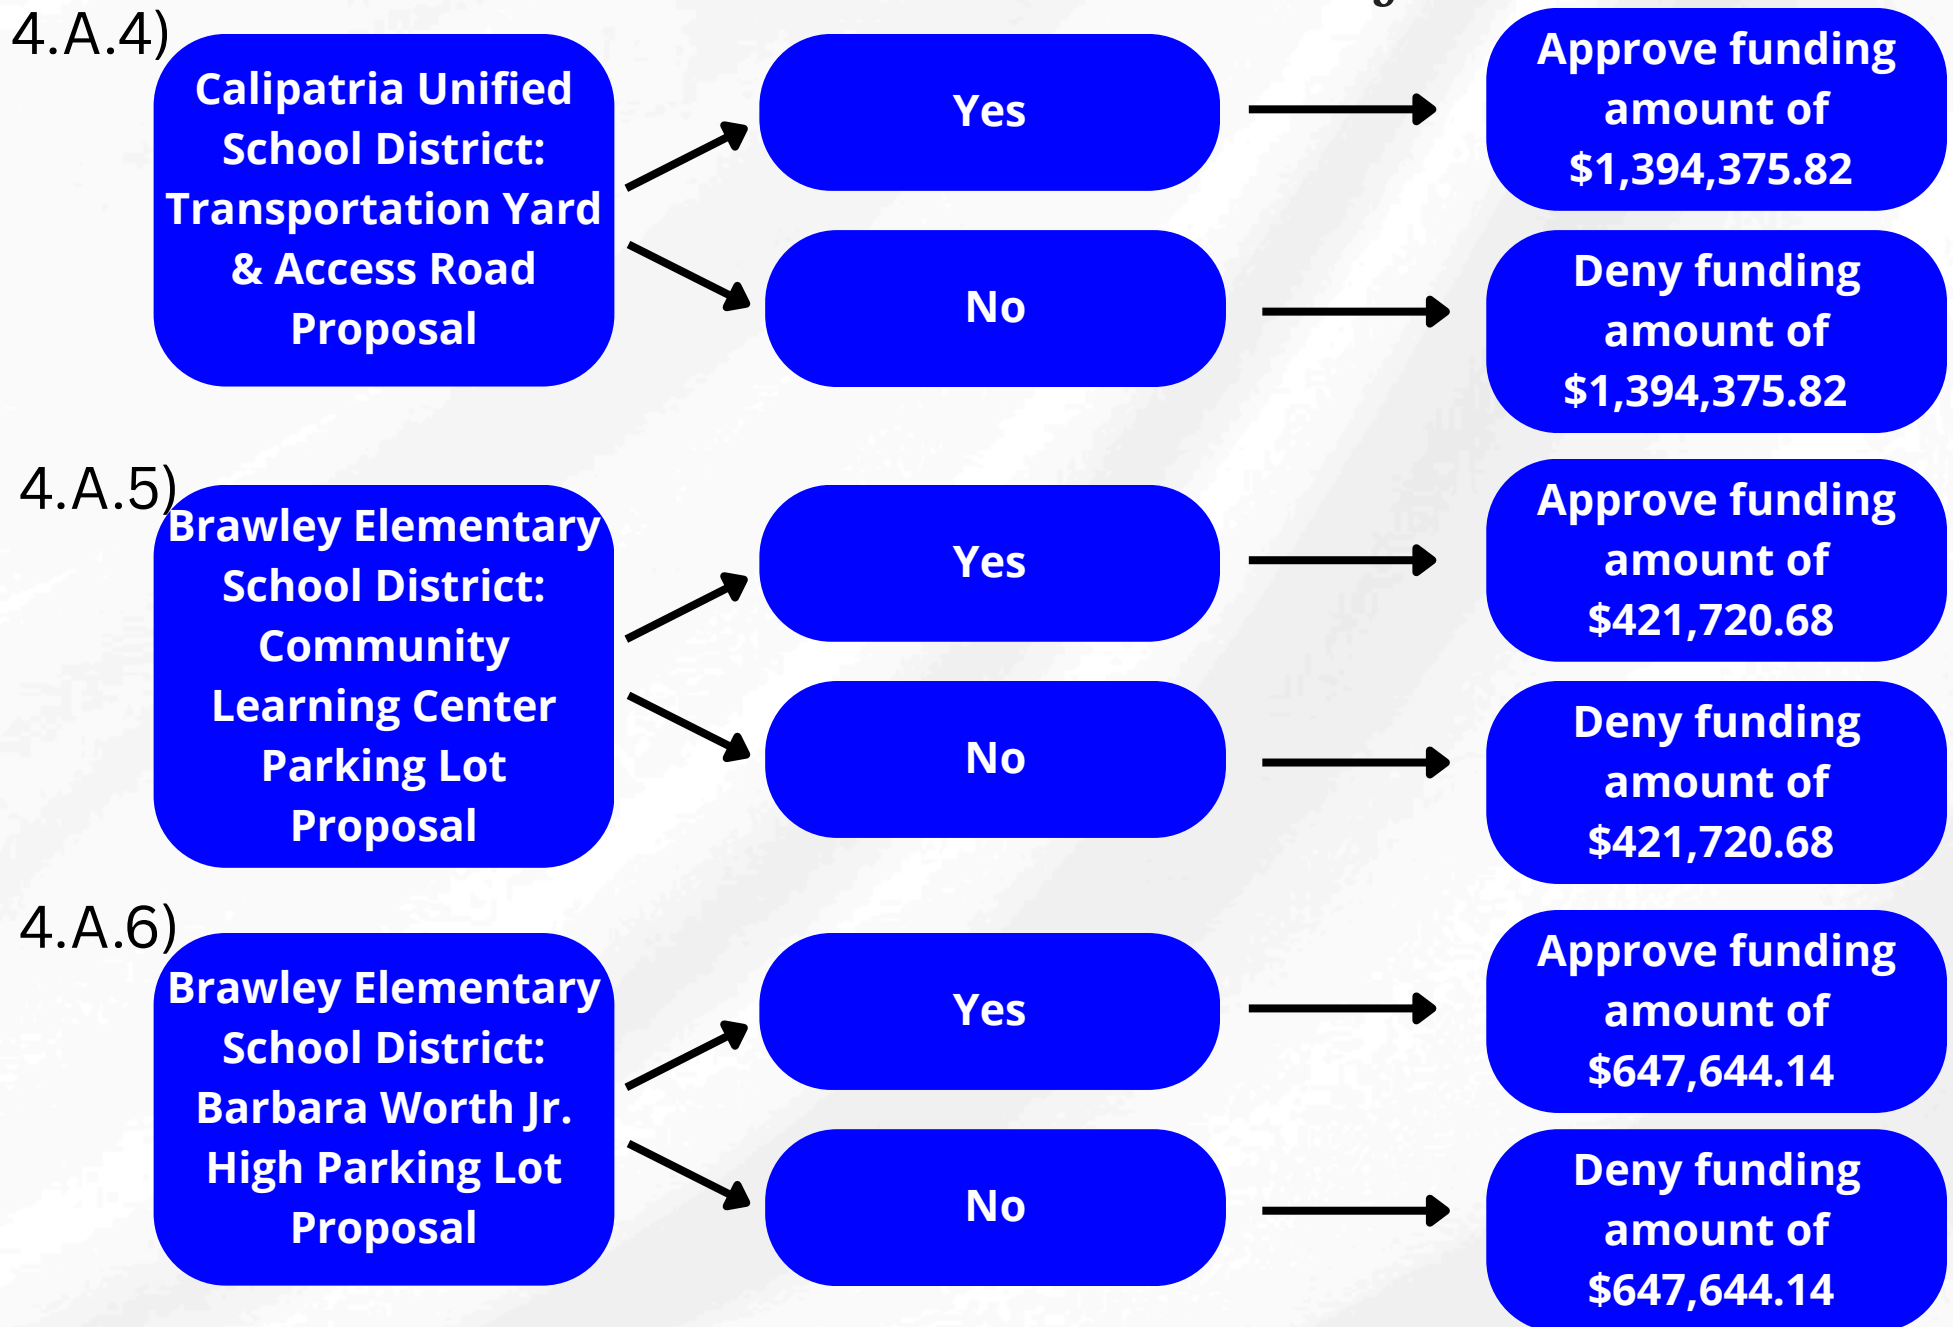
4.A.4)

Calipatria Unified School District: Transportation Yard & Access Road Proposal

Yes

Approve funding amount of \$1,394,375.82

No

Deny funding amount of \$1,394,375.82

4.A.5)

Brawley Elementary School District: Community Learning Center Parking Lot Proposal

Yes

Approve funding amount of \$421,720.68

No

Deny funding amount of \$421,720.68

4.A.6)

Brawley Elementary School District: Barbara Worth Jr. High Parking Lot Proposal

Yes

Approve funding amount of \$647,644.14

No

Deny funding amount of \$647,644.14